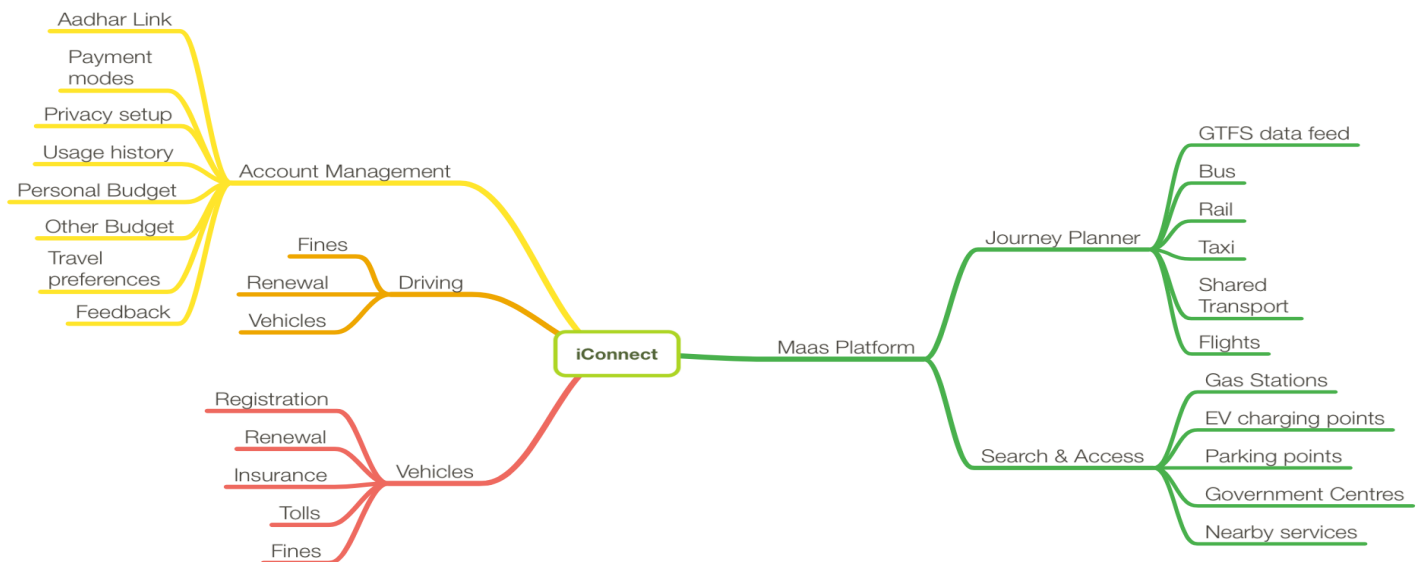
iConnect

Account Management
Aadhar Link
Payment modes
Privacy setup
Usage history
Personal Budget
Other Budget
Travel preferences
Feedback

Driving
Fines
Renewal
Vehicles

Vehicles
Registration
Renewal
Insurance
Tolls
Fines

Maas Platform

Journey Planner
GTFS data feed
Bus
Rail
Taxi
Shared Transport
Flights

Search & Access
Gas Stations
EV charging points
Parking points
Government Centres
Nearby services